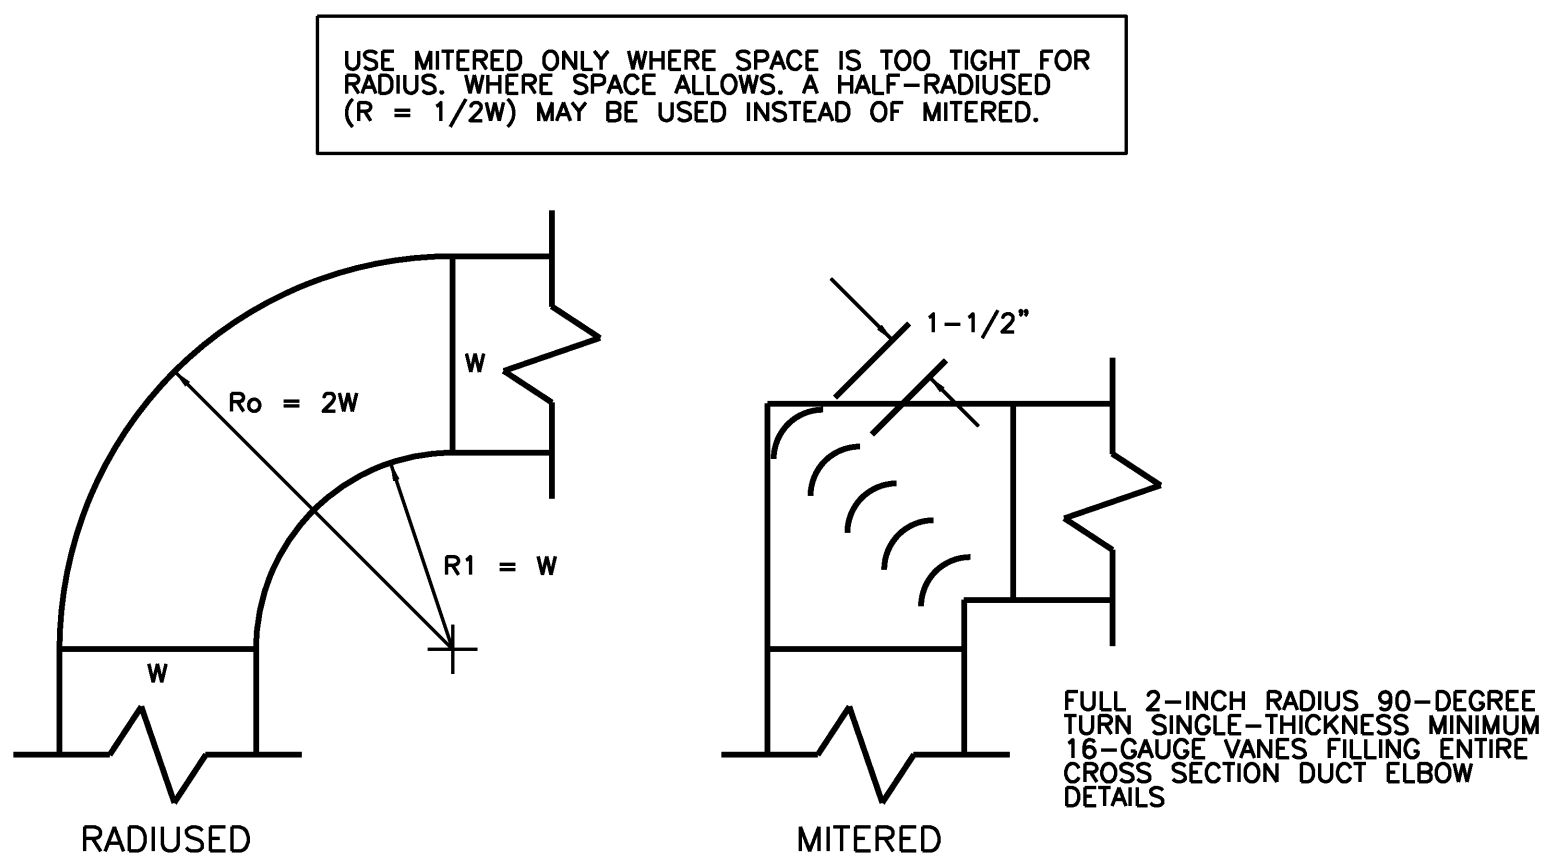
USE MITERED ONLY WHERE SPACE IS TOO TIGHT FOR RADIUS. WHERE SPACE ALLOWS. A HALF–RADIUSED (R = 1/2W) MAY BE USED INSTEAD OF MITERED.

W

Ro = 2W

R1 = W

W

RADIUSED

1–1/2"

MITERED

FULL 2–INCH RADIUS 90–DEGREE TURN SINGLE–THICKNESS MINIMUM 16–GAUGE VANES FILLING ENTIRE CROSS SECTION DUCT ELBOW DETAILS